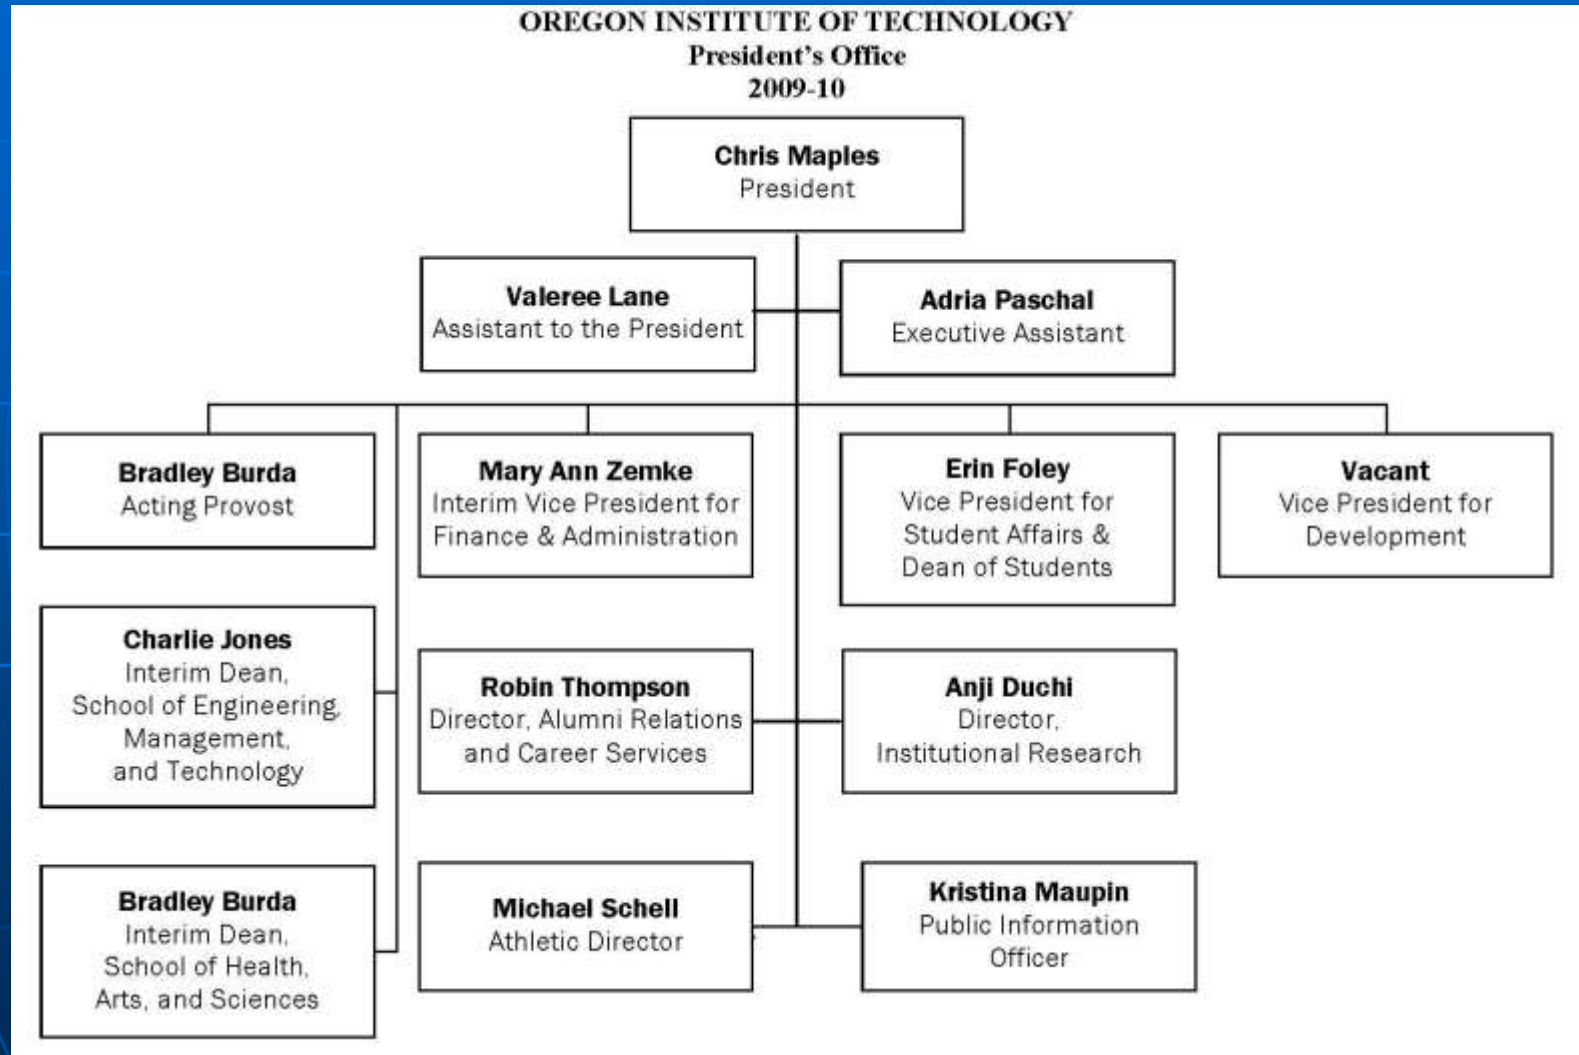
OREGON INSTITUTE OF TECHNOLOGY
President's Office
2009-10

Chris Maples
President

Valeree Lane
Assistant to the President

Adria Paschal
Executive Assistant

Bradley Burda
Acting Provost

Mary Ann Zemke
Interim Vice President for Finance & Administration

Erin Foley
Vice President for Student Affairs & Dean of Students

Vacant
Vice President for Development

Charlie Jones
Interim Dean, School of Engineering, Management, and Technology

Robin Thompson
Director, Alumni Relations and Career Services

Anji Duchi
Director, Institutional Research

Bradley Burda
Interim Dean, School of Health, Arts, and Sciences

Michael Schell
Athletic Director

Kristina Maupin
Public Information Officer